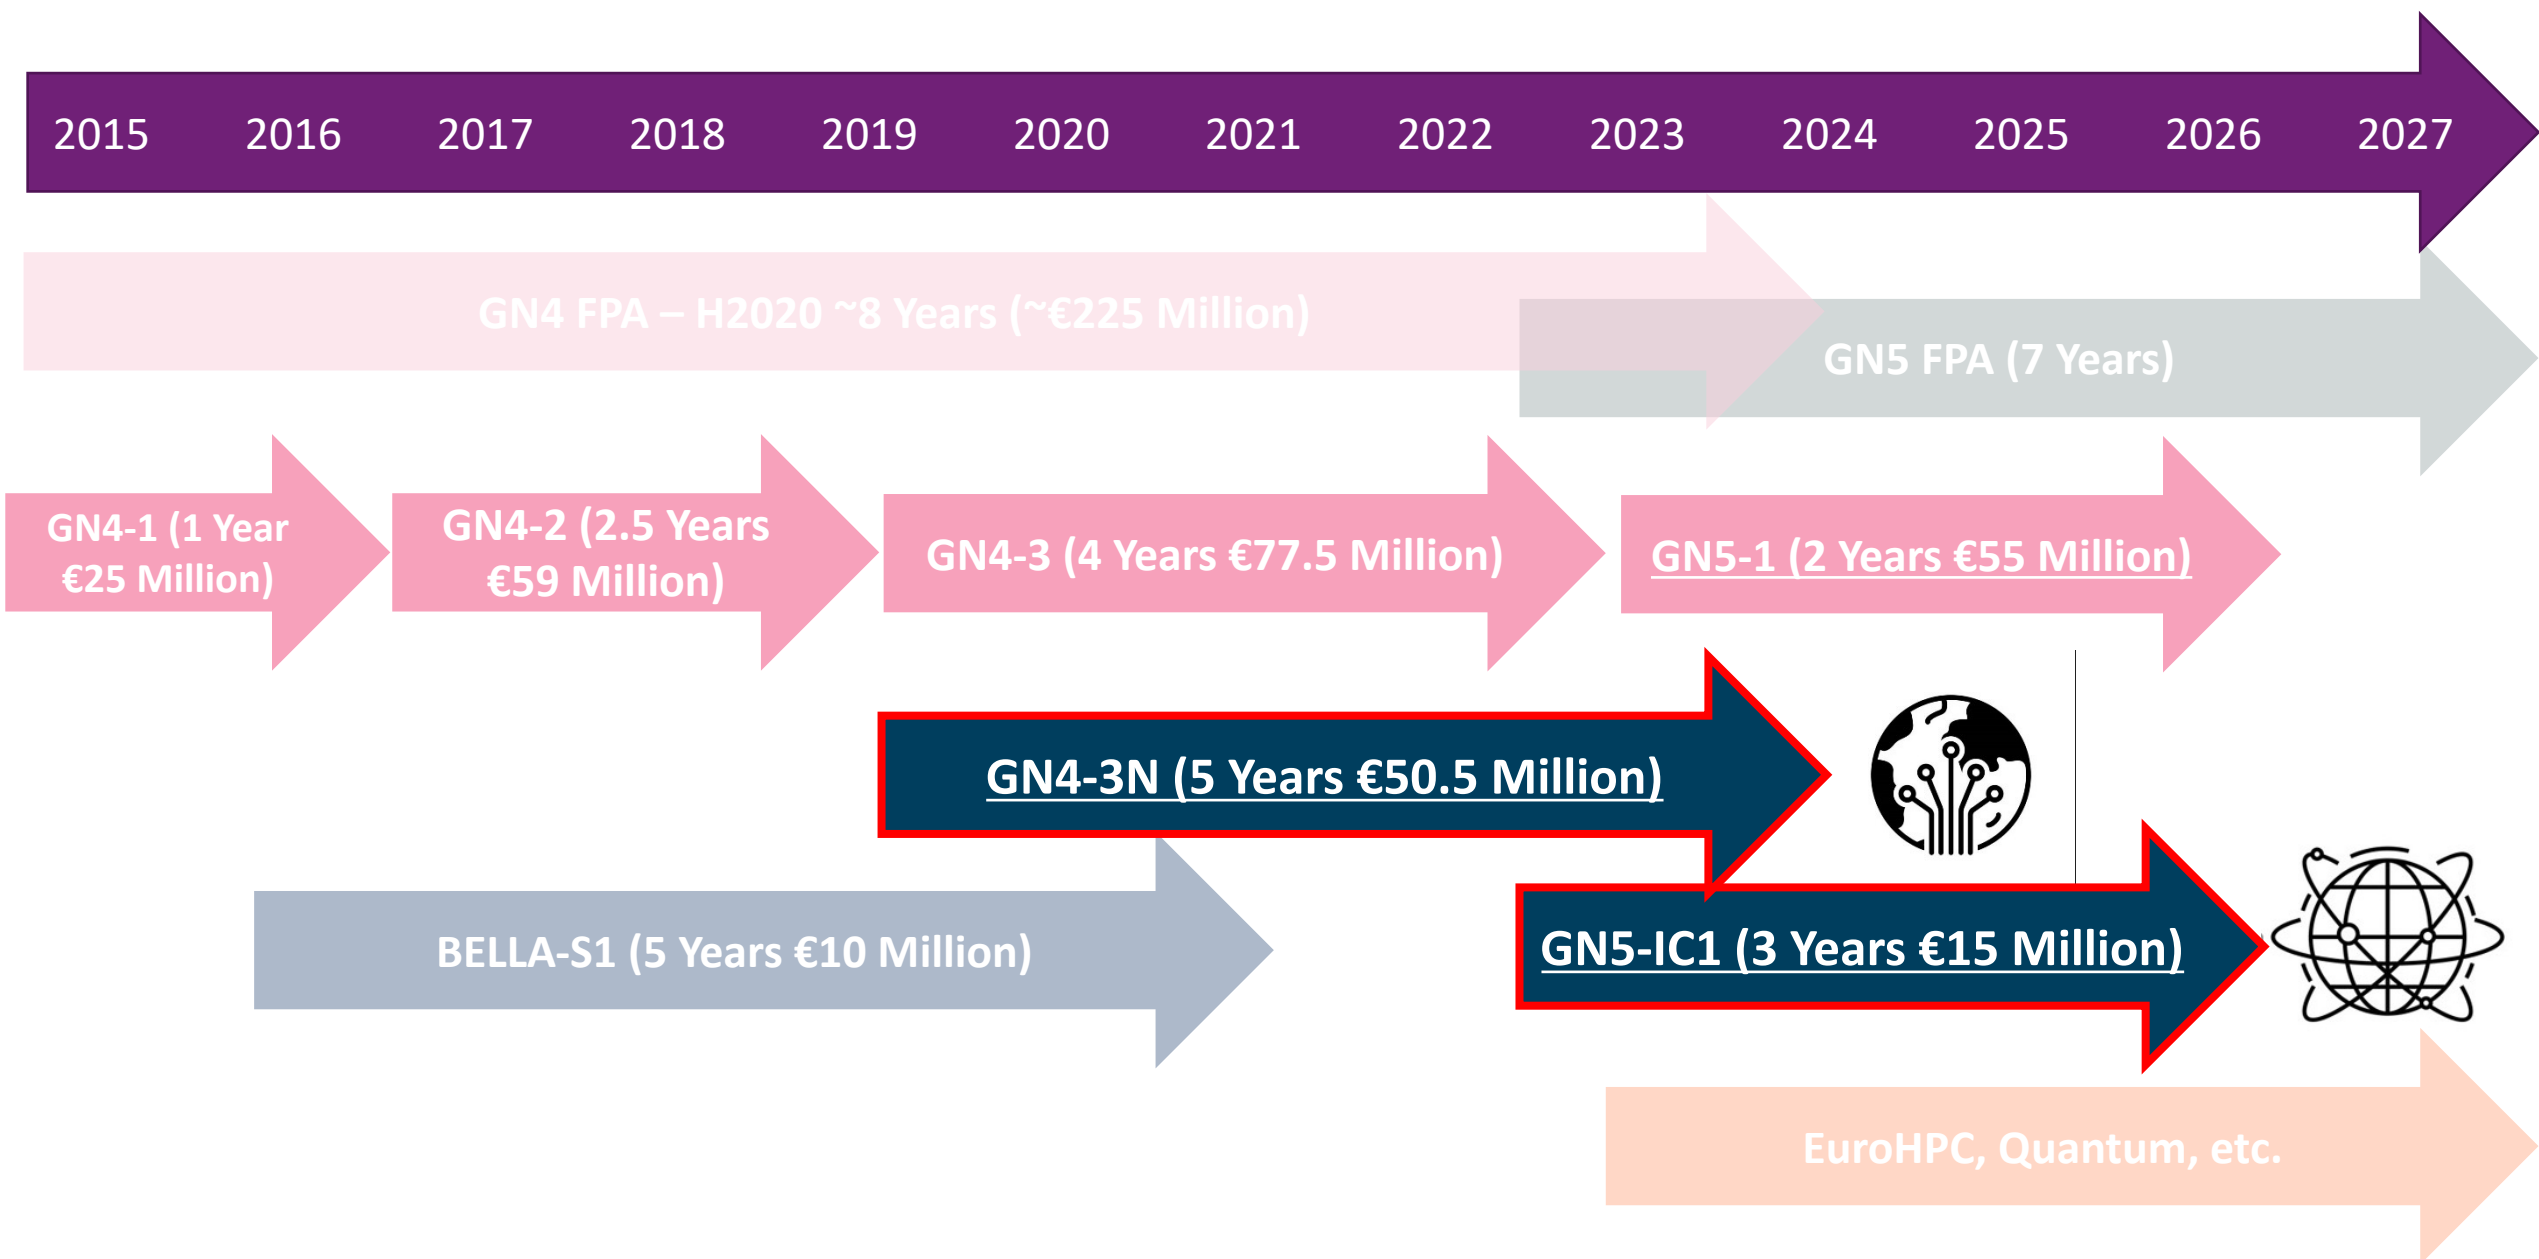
2015 2016 2017 2018 2019 2020 2021 2022 2023 2024 2025 2026 2027

GN4 FPA – H2020 ~8 Years (~€225 Million)

GN5 FPA (7 Years)

GN4-1 (1 Year €25 Million)

GN4-2 (2.5 Years €59 Million)

GN4-3 (4 Years €77.5 Million)

GN5-1 (2 Years €55 Million)

GN4-3N (5 Years €50.5 Million)

BELLA-S1 (5 Years €10 Million)

GN5-IC1 (3 Years €15 Million)

EuroHPC, Quantum, etc.